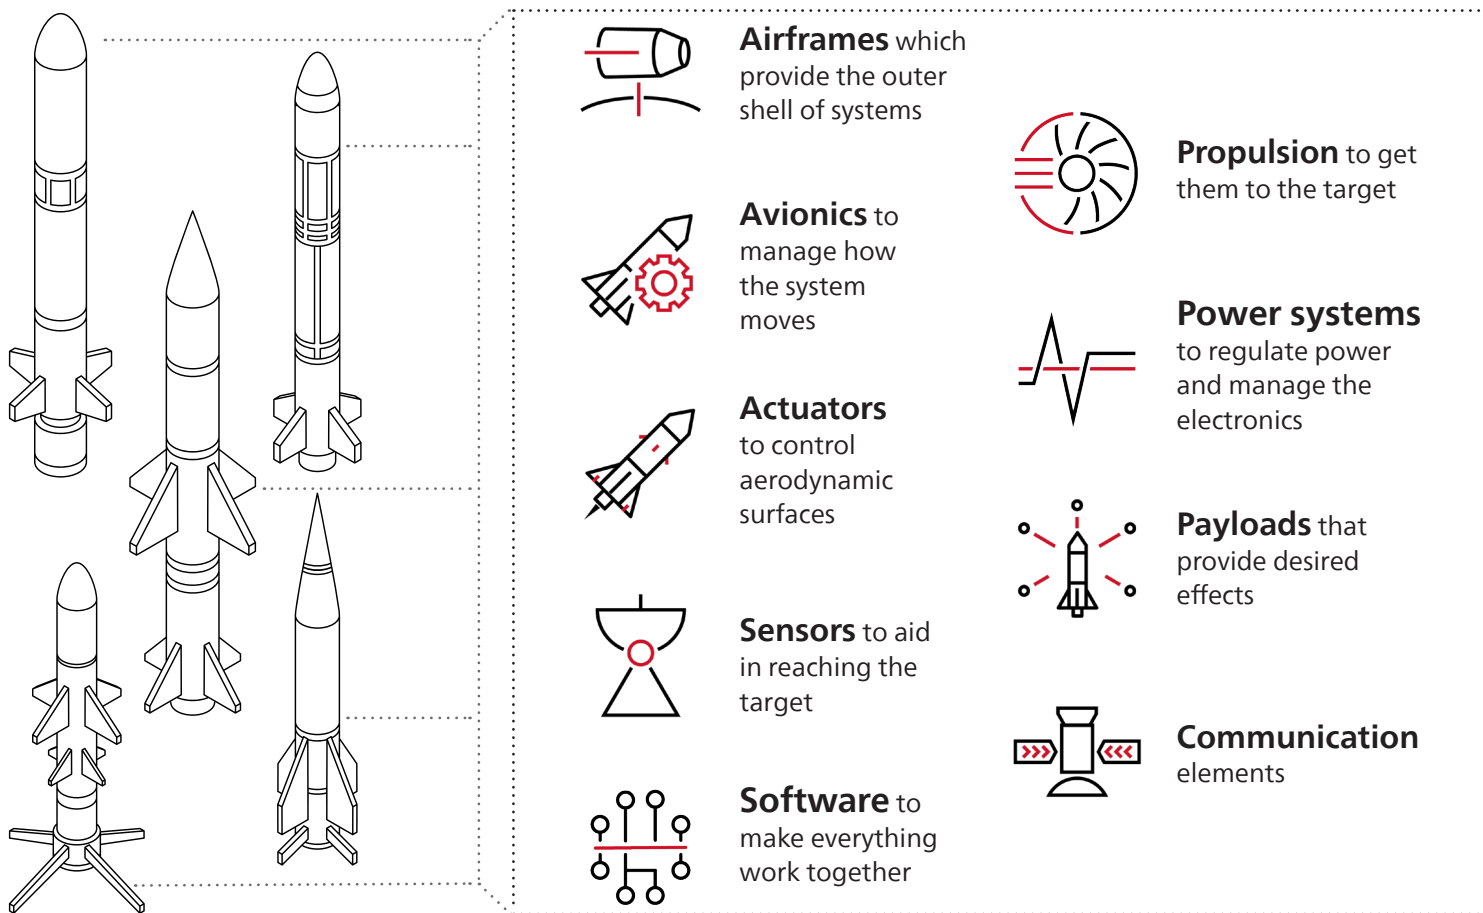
**Airframes** which provide the outer shell of systems

**Avionics** to manage how the system moves

**Actuators** to control aerodynamic surfaces

**Sensors** to aid in reaching the target

**Software** to make everything work together

**Propulsion** to get them to the target

**Power systems** to regulate power and manage the electronics

**Payloads** that provide desired effects

**Communication** elements